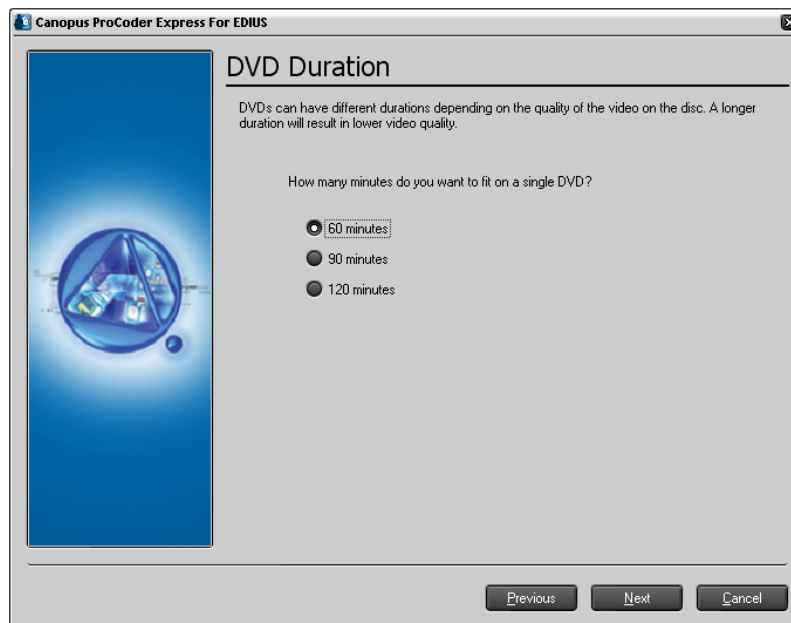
Canopus ProCoder Express For EDIUS

DVD Duration

DVDs can have different durations depending on the quality of the video on the disc. A longer duration will result in lower video quality.

How many minutes do you want to fit on a single DVD?

60 minutes

90 minutes

120 minutes

Previous

Next

Cancel